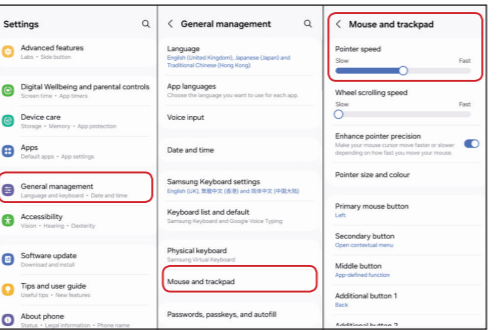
Settings

Advanced features
Labs • Side button

Digital Wellbeing and parental controls
Screen time • App timers

Device care
Storage • Memory • App protection

Apps
Default apps • App settings

General management
Language and keyboard • Date and time

Accessibility
Vision • Hearing • Dexterity

Software update
Download and install

Tips and user guide
Useful tips • New features

About phone
Status • Legal information • Phone name

< General management

Language
English (United Kingdom), Japanese (Japan) and Traditional Chinese (Hong Kong)

App languages
Choose the language you want to use for each app.

Voice input

Date and time

Samsung Keyboard settings
English (UK), 繁體中文 (香港) and 简体中文 (中国大陆)

Keyboard list and default
Samsung Keyboard and Google Voice Typing

Physical keyboard
Samsung Virtual Keyboard

Mouse and trackpad

Passwords, passkeys, and autofill

< Mouse and trackpad

Pointer speed
Slow
Fast

Wheel scrolling speed
Slow
Fast

Enhance pointer precision
Make your mouse cursor move faster or slower depending on how fast you move your mouse.

Pointer size and colour

Primary mouse button
Left

Secondary button
Open contextual menu

Middle button
App-defined function

Additional button 1
Back

Additional button 2